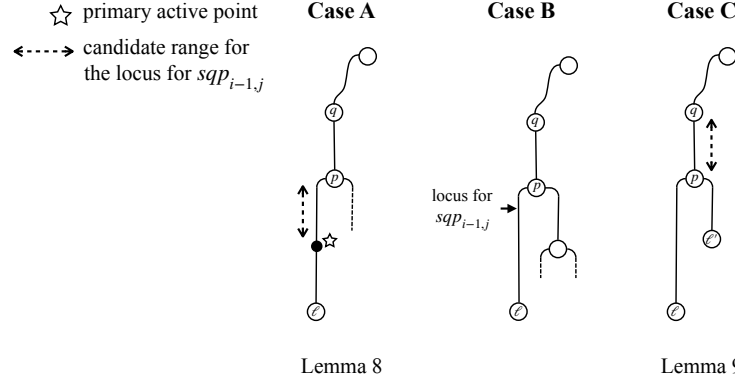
primary active point

candidate range for the locus for $sqp_{i-1,j}$

**Case A**

$q$

$p$

$\ell$

Lemma 8

**Case B**

$q$

locus for $sqp_{i-1,j}$

$p$

$\ell$

**Case C**

$q$

$p$

$\ell'$

$\ell$

Lemma 9